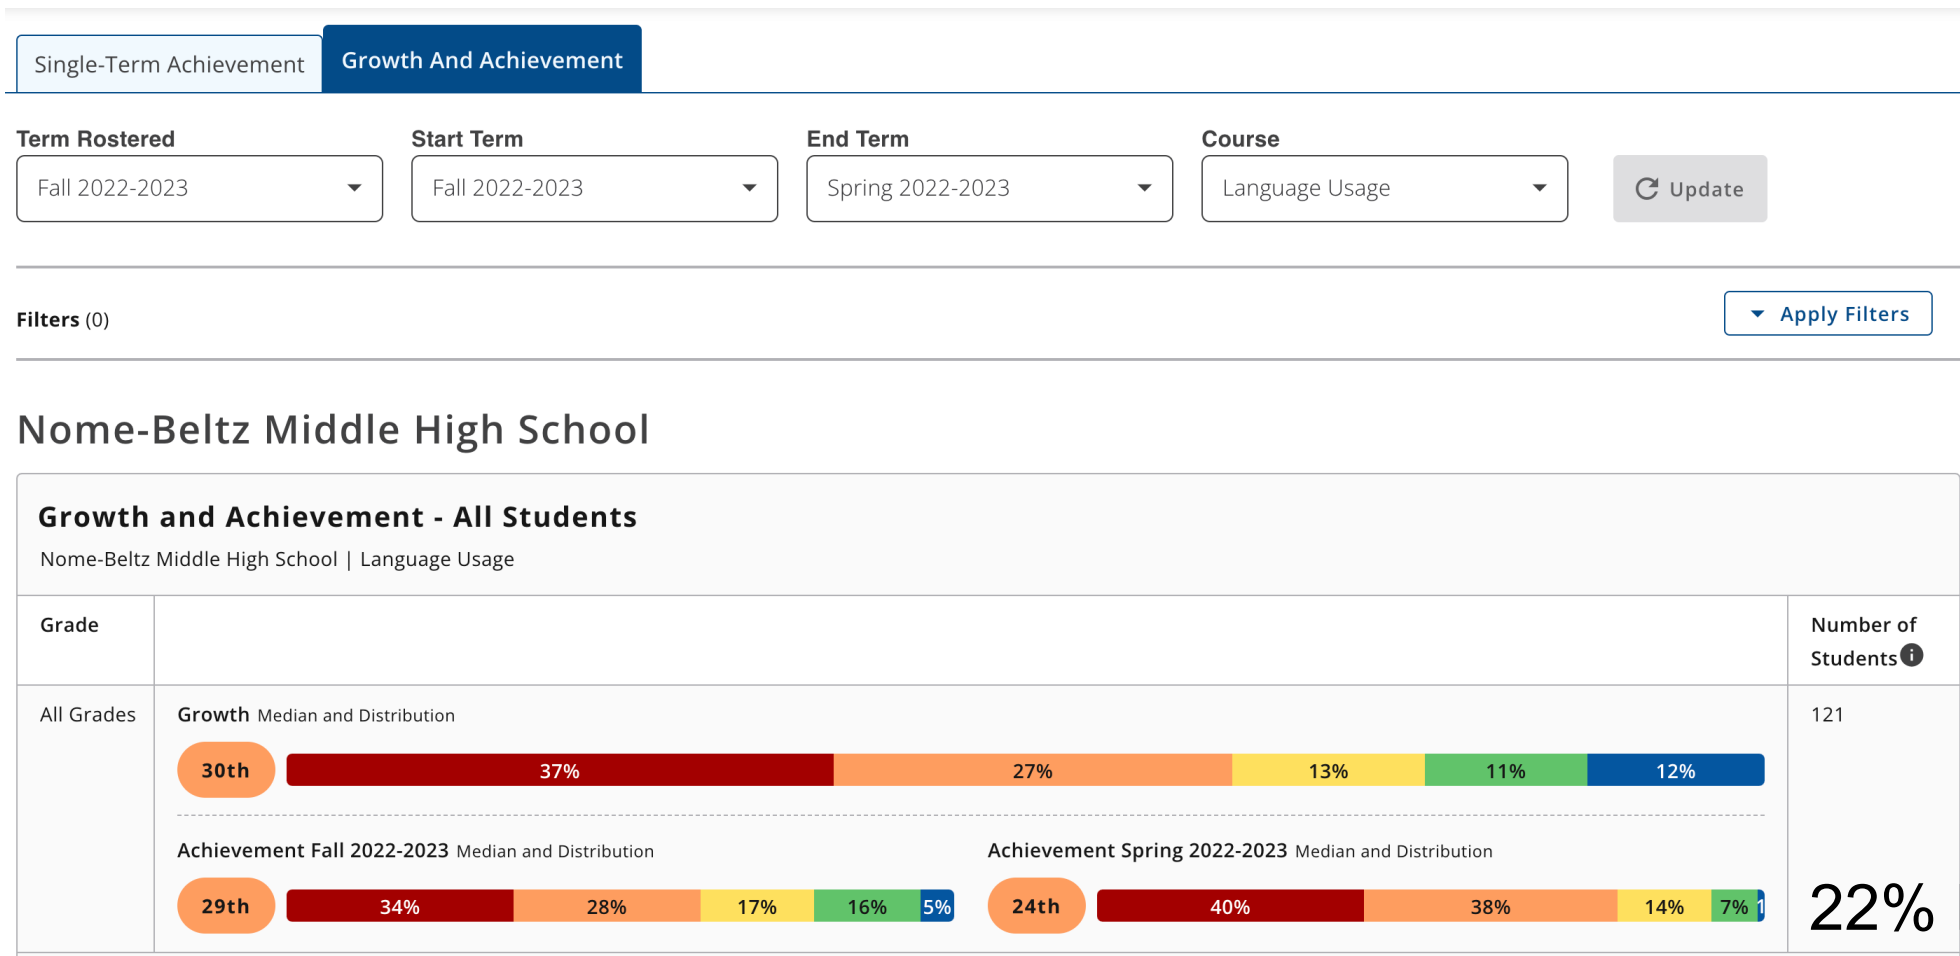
Single-Term Achievement

Growth And Achievement

Term Rostered
Fall 2022-2023

Start Term
Fall 2022-2023

End Term
Spring 2022-2023

Course
Language Usage

Update

Filters (0)

Apply Filters

Nome-Beltz Middle High School

Growth and Achievement - All Students

Nome-Beltz Middle High School | Language Usage

| Grade | | Number of Students |
|---|---|---|
| All Grades | Growth Median and Distribution<br>30th 37% 27% 13% 11% 12%<br>Achievement Fall 2022-2023 Median and Distribution<br>29th 34% 28% 17% 16% 5%<br>Achievement Spring 2022-2023 Median and Distribution<br>24th 40% 38% 14% 7% 1 | 121 |

22%